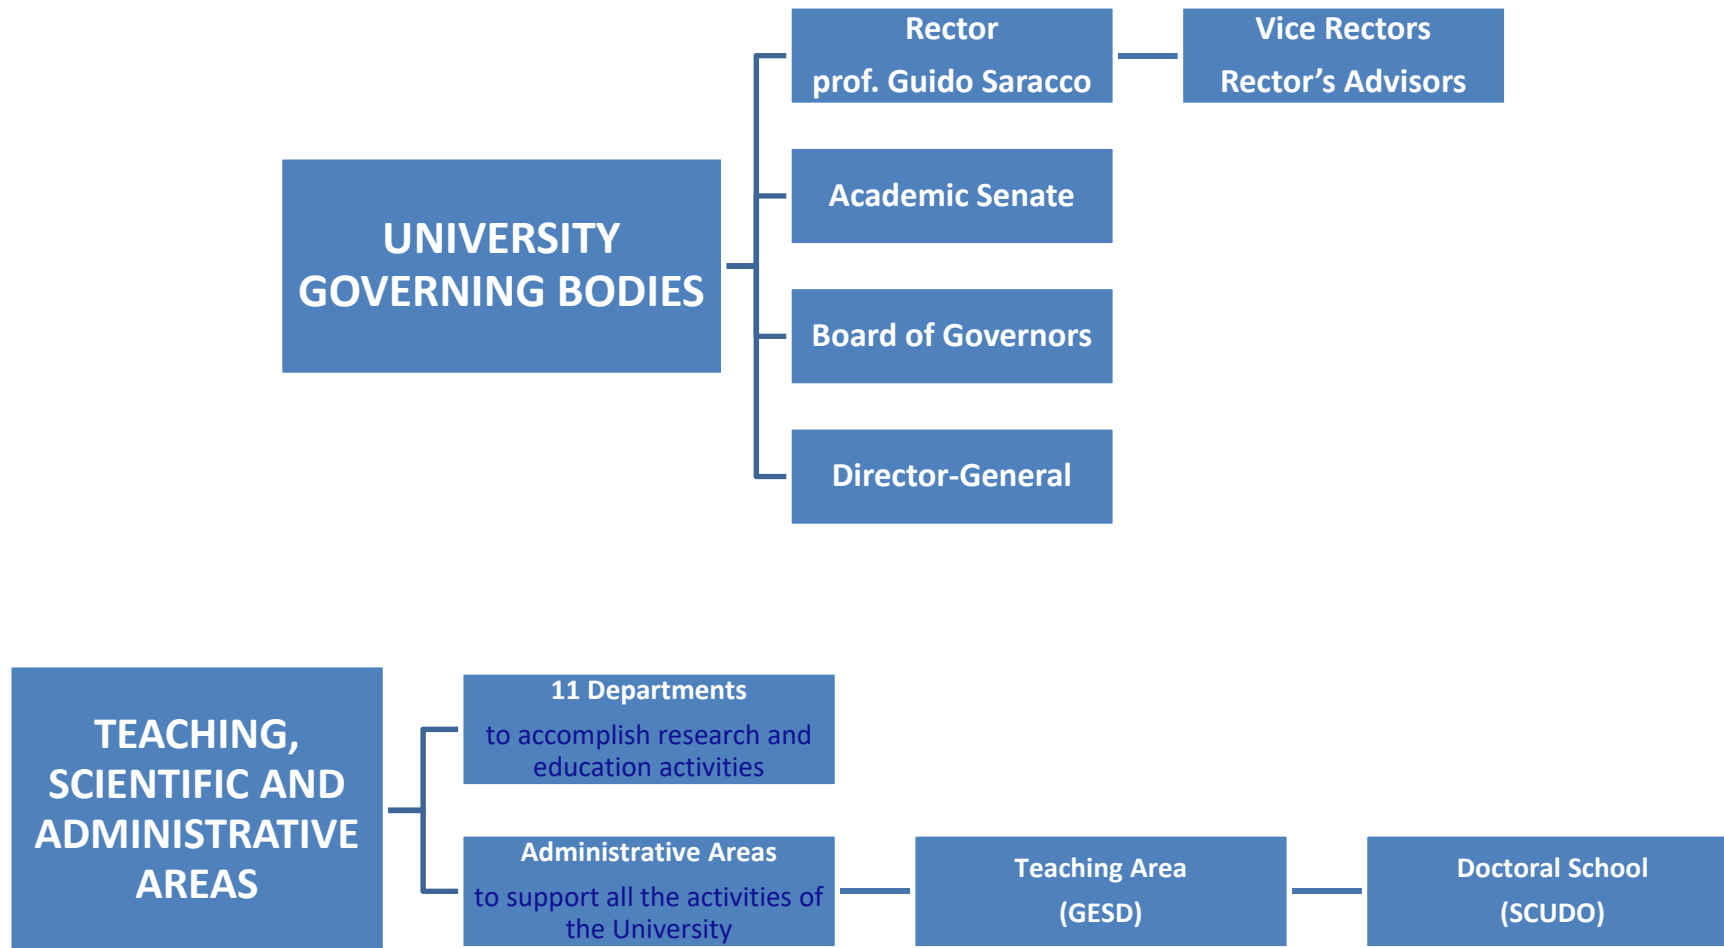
UNIVERSITY GOVERNING BODIES

Rector
prof. Guido Saracco

Vice Rectors
Rector’s Advisors

Academic Senate

Board of Governors

Director-General

TEACHING, SCIENTIFIC AND ADMINISTRATIVE AREAS

11 Departments
to accomplish research and education activities

Administrative Areas
to support all the activities of the University

Teaching Area
(GESD)

Doctoral School
(SCUDO)